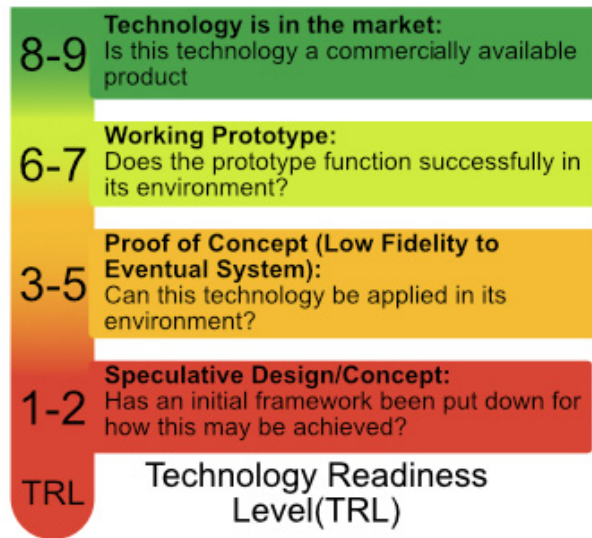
8-9 **Technology is in the market:**
Is this technology a commercially available product

6-7 **Working Prototype:**
Does the prototype function successfully in its environment?

3-5 **Proof of Concept (Low Fidelity to Eventual System):**
Can this technology be applied in its environment?

1-2 **Speculative Design/Concept:**
Has an initial framework been put down for how this may be achieved?

TRL

Technology Readiness Level(TRL)